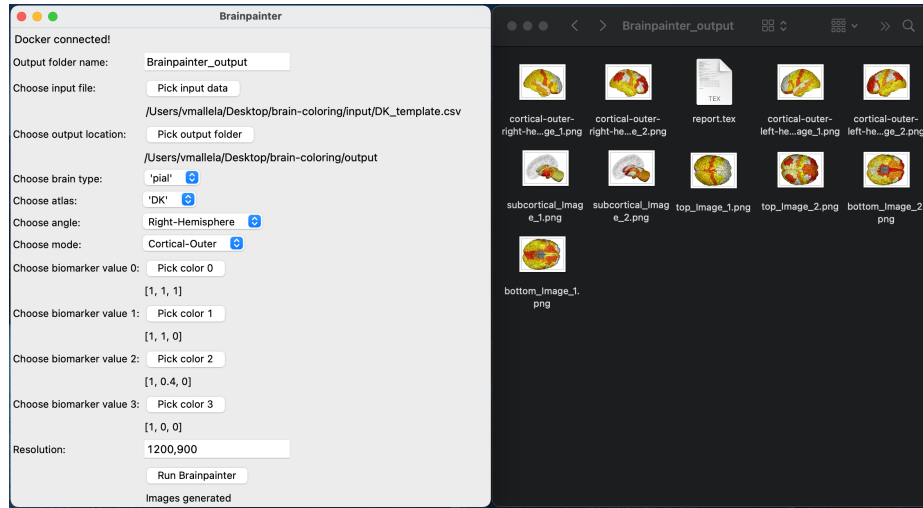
Brainpainter

Docker connected!

Output folder name: Brainpainter_output

Choose input file: Pick input data

/Users/vmallela/Desktop/brain-coloring/input/DK_template.csv

Choose output location: Pick output folder

/Users/vmallela/Desktop/brain-coloring/output

Choose brain type: 'pial'

Choose atlas: 'DK'

Choose angle: Right-Hemisphere

Choose mode: Cortical-Outer

Choose biomarker value 0: Pick color 0

[1, 1, 1]

Choose biomarker value 1: Pick color 1

[1, 1, 0]

Choose biomarker value 2: Pick color 2

[1, 0.4, 0]

Choose biomarker value 3: Pick color 3

[1, 0, 0]

Resolution: 1200,900

Run Brainpainter

Images generated

Brainpainter_output

cortical-outer-right-he...ge_1.png
cortical-outer-right-he...e_2.png
TEX
report.tex
cortical-outer-left-he...age_1.png
cortical-outer-left-he...ge_2.png
subcortical_Image_1.png
subcortical_Image_2.png
top_Image_1.png
top_Image_2.png
bottom_Image_2.png
bottom_Image_1.png